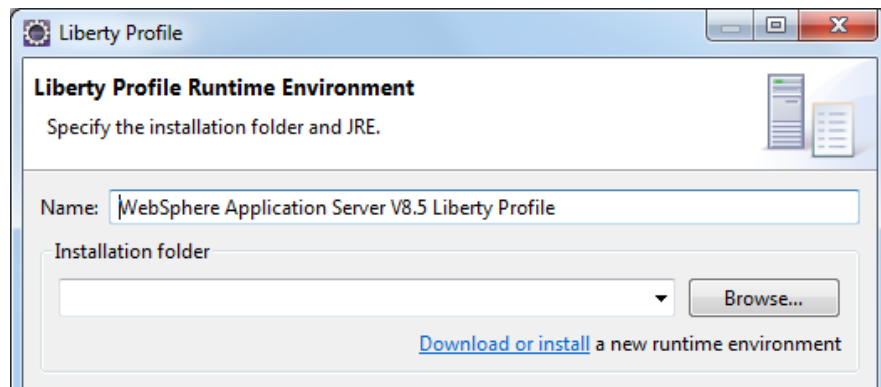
Liberty Profile

Liberty Profile Runtime Environment

Specify the installation folder and JRE.

Name: WebSphere Application Server V8.5 Liberty Profile

Installation folder

Browse...

Download or install a new runtime environment